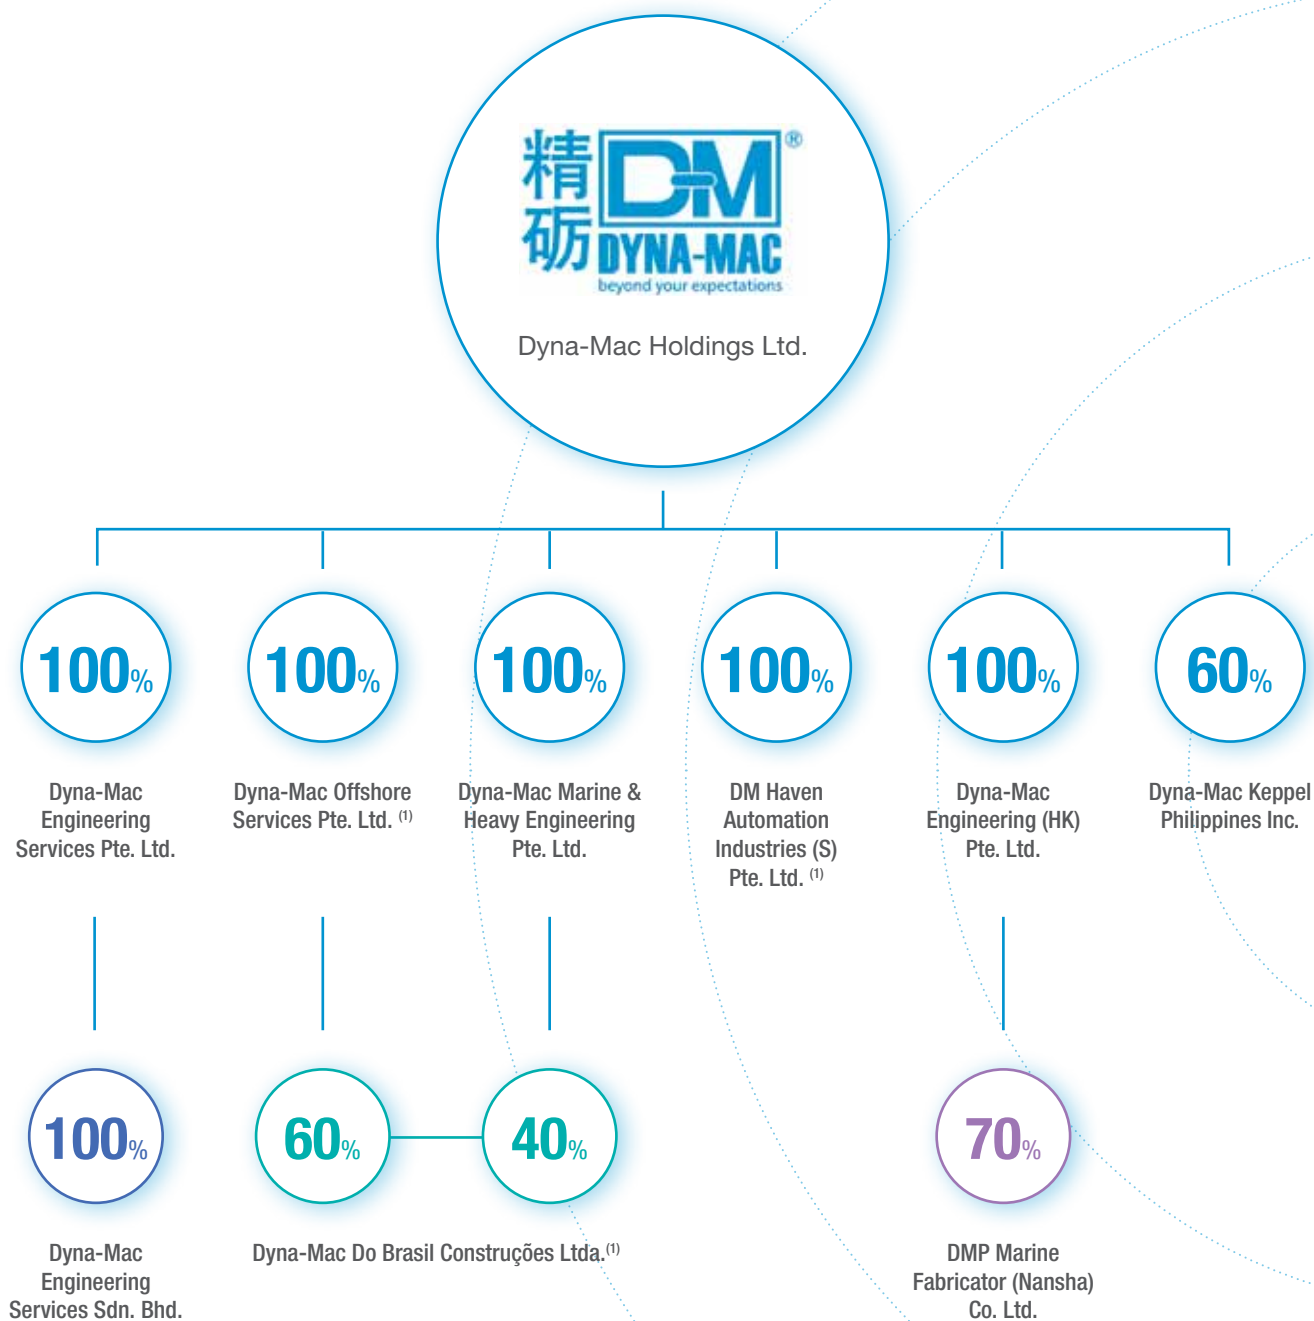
精砺 DM®
DYNA-MAC
beyond your expectations

Dyna-Mac Holdings Ltd.

100%
Dyna-Mac Engineering Services Pte. Ltd.

100%
Dyna-Mac Offshore Services Pte. Ltd. $^{(1)}$

100%
Dyna-Mac Marine & Heavy Engineering Pte. Ltd.

100%
DM Haven Automation Industries (S) Pte. Ltd. $^{(1)}$

100%
Dyna-Mac Engineering (HK) Pte. Ltd.

60%
Dyna-Mac Keppel Philippines Inc.

100%
Dyna-Mac Engineering Services Sdn. Bhd.

60%

40%

Dyna-Mac Do Brasil Construções Ltda.$^{(1)}$

70%
DMP Marine Fabricator (Nansha) Co. Ltd.